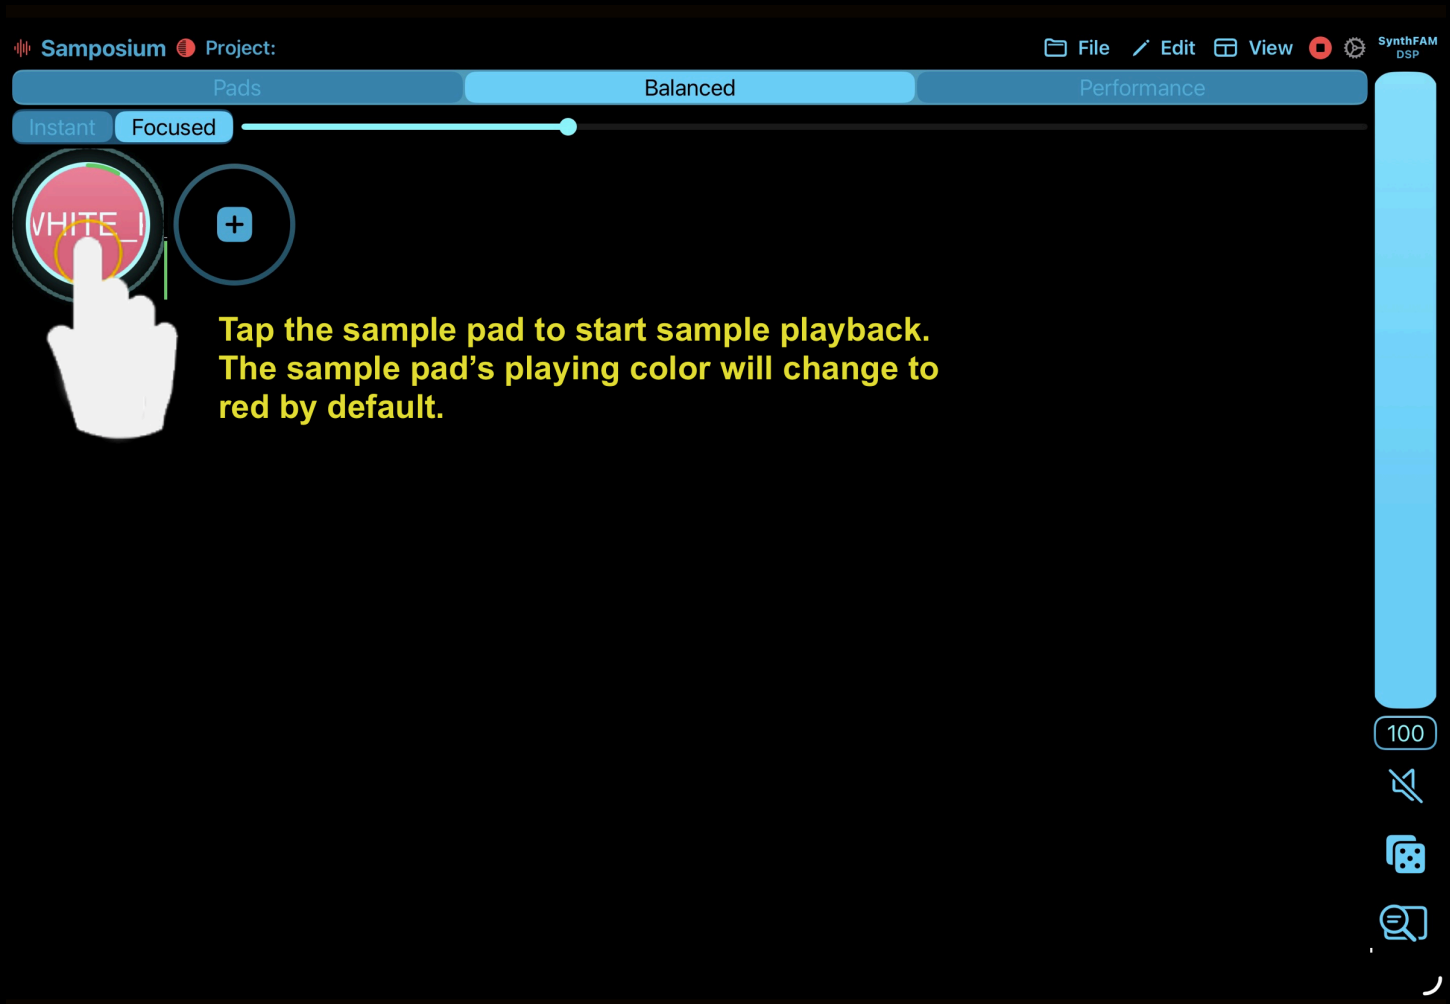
Samposium Project:
File Edit View SynthFAM DSP
Pads Balanced Performance
Instant Focused
VHITE_I
+
Tap the sample pad to start sample playback. The sample pad's playing color will change to red by default.
100